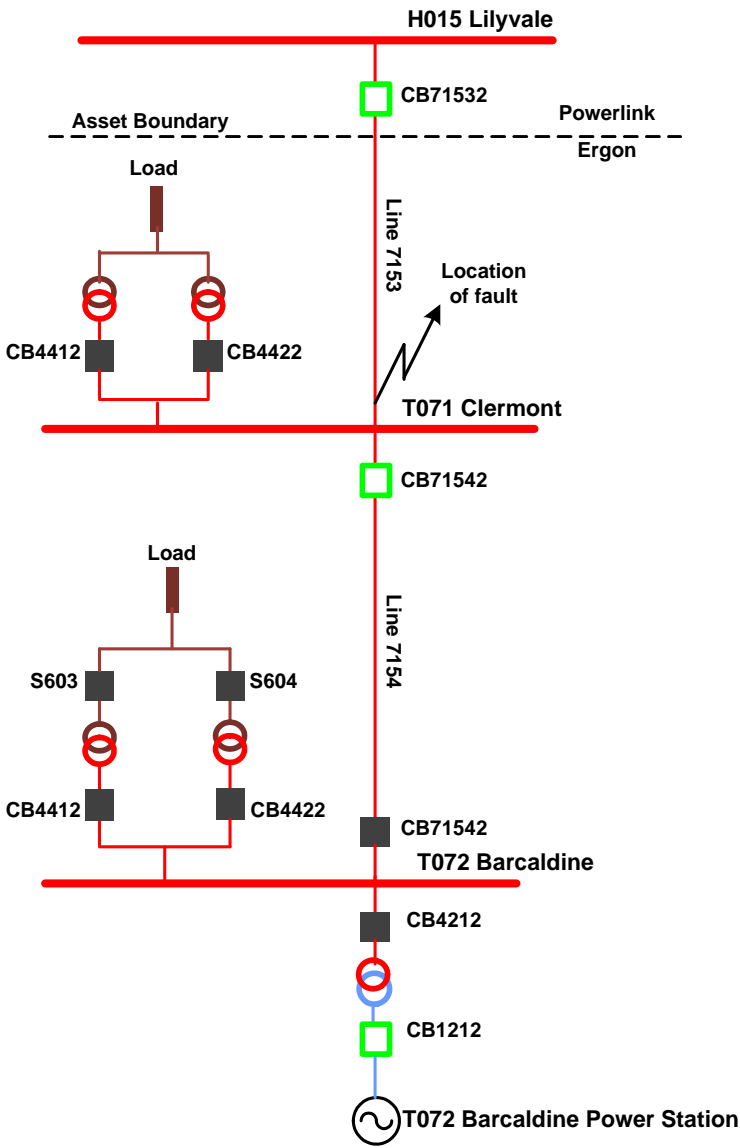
H015 Lilyvale

CB71532

Asset Boundary

Powerlink

Ergon

Load

Line 7153

Location of fault

CB4412

CB4422

T071 Clermont

CB71542

Load

Line 7154

S603

S604

CB4412

CB4422

CB71542

T072 Barcaldine

CB4212

CB1212

T072 Barcaldine Power Station